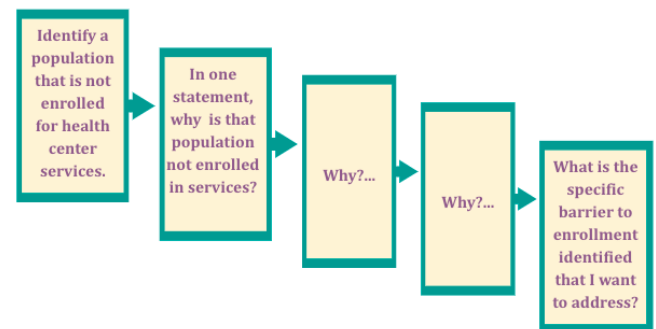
Identify a population that is not enrolled for health center services.

In one statement, why is that population not enrolled in services?

Why?...

Why?...

What is the specific barrier to enrollment identified that I want to address?